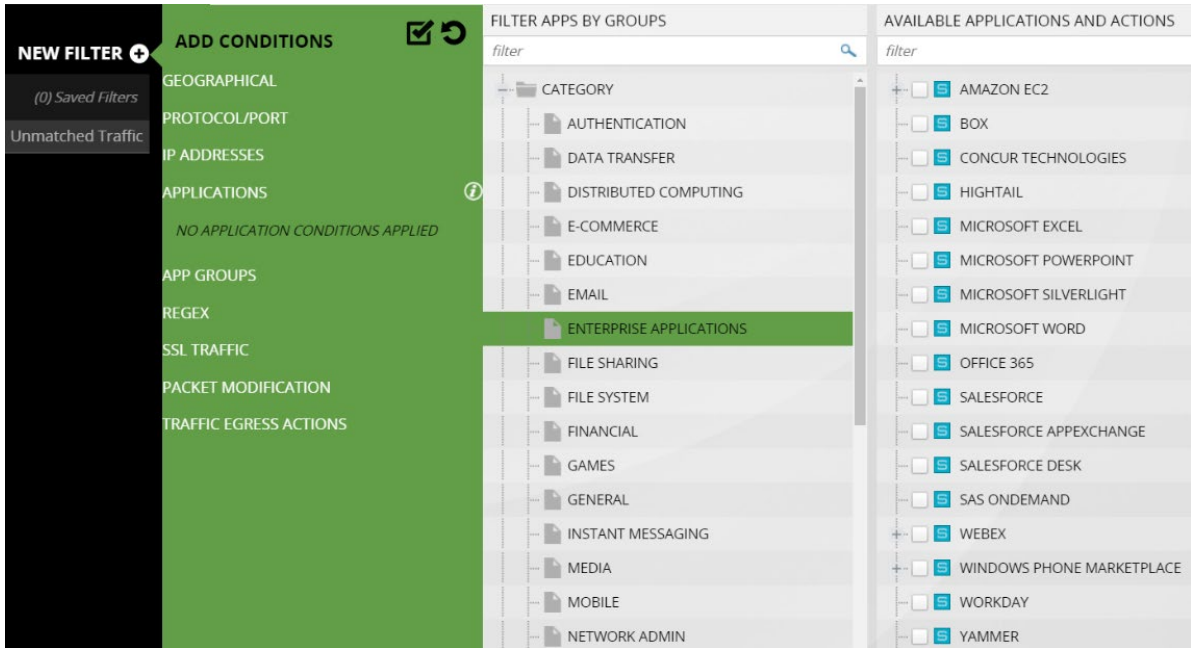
NEW FILTER

(0) Saved Filters

Unmatched Traffic

ADD CONDITIONS

GEOGRAPHICAL

PROTOCOL/PORT

IP ADDRESSES

APPLICATIONS

NO APPLICATION CONDITIONS APPLIED

APP GROUPS

REGEX

SSL TRAFFIC

PACKET MODIFICATION

TRAFFIC EGRESS ACTIONS

FILTER APPS BY GROUPS

filter

CATEGORY

AUTHENTICATION

DATA TRANSFER

DISTRIBUTED COMPUTING

E-COMMERCE

EDUCATION

EMAIL

ENTERPRISE APPLICATIONS

FILE SHARING

FILE SYSTEM

FINANCIAL

GAMES

GENERAL

INSTANT MESSAGING

MEDIA

MOBILE

NETWORK ADMIN

AVAILABLE APPLICATIONS AND ACTIONS

filter

AMAZON EC2

BOX

CONCUR TECHNOLOGIES

HIGHTAIL

MICROSOFT EXCEL

MICROSOFT POWERPOINT

MICROSOFT SILVERLIGHT

MICROSOFT WORD

OFFICE 365

SALESFORCE

SALESFORCE APPEXCHANGE

SALESFORCE DESK

SAS ONDEMAND

WEBEX

WINDOWS PHONE MARKETPLACE

WORKDAY

YAMMER